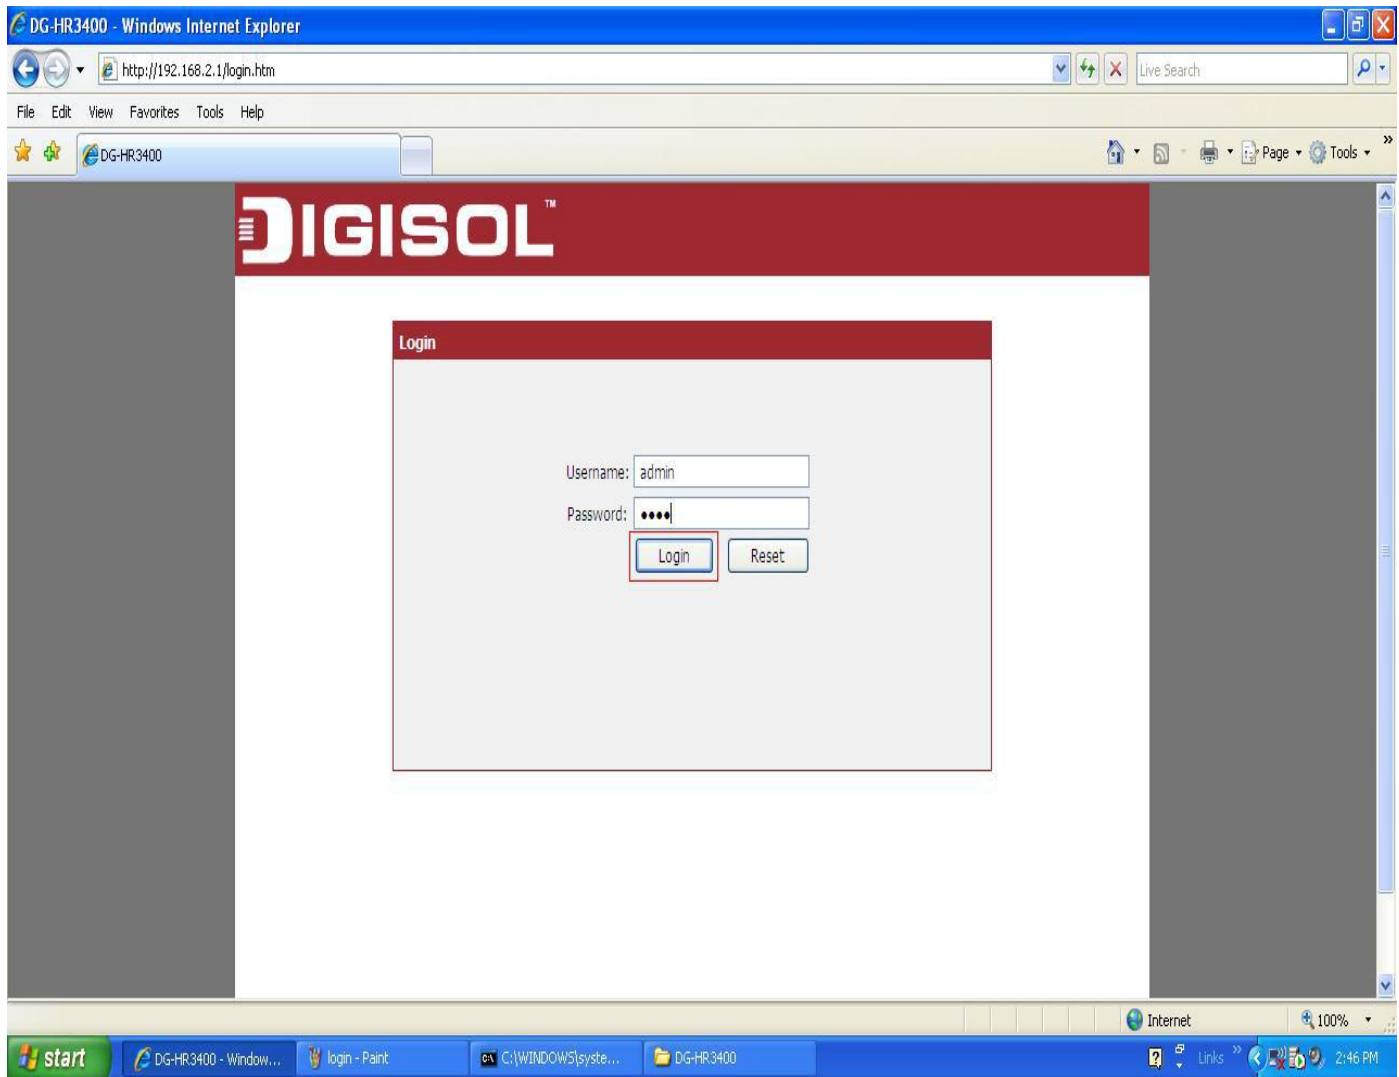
DG-HR3400 - Windows Internet Explorer

http://192.168.2.1/login.htm

Live Search

File Edit View Favorites Tools Help

DG-HR3400

Page Tools

DIGISOL™

Login

Username: admin

Password: ••••

Login Reset

Internet 100%

start DG-HR3400 - Window... login - Paint C:\WINDOWS\syste... DG-HR3400

Links 2:46 PM